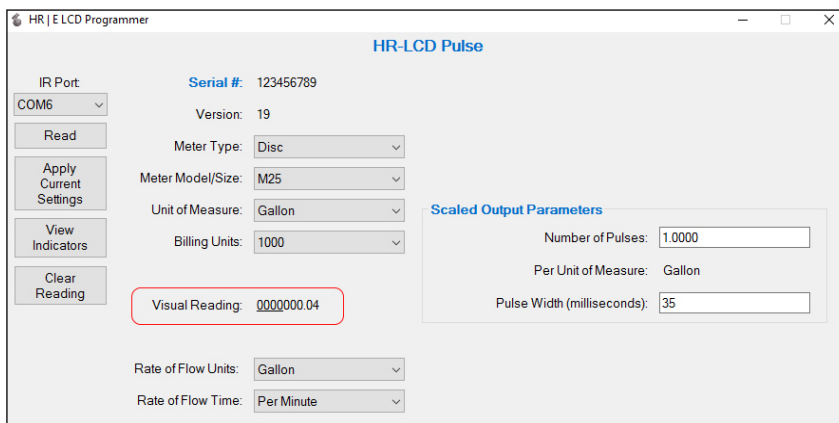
HR | E LCD Programmer

HR-LCD Pulse

IR Port:
COM6
Read
Apply Current Settings
View Indicators
Clear Reading

Serial #: 123456789
Version: 19
Meter Type: Disc
Meter Model/Size: M25
Unit of Measure: Gallon
Billing Units: 1000

Visual Reading: 0000000.04

Rate of Flow Units: Gallon
Rate of Flow Time: Per Minute

Scaled Output Parameters
Number of Pulses: 1.0000
Per Unit of Measure: Gallon
Pulse Width (milliseconds): 35